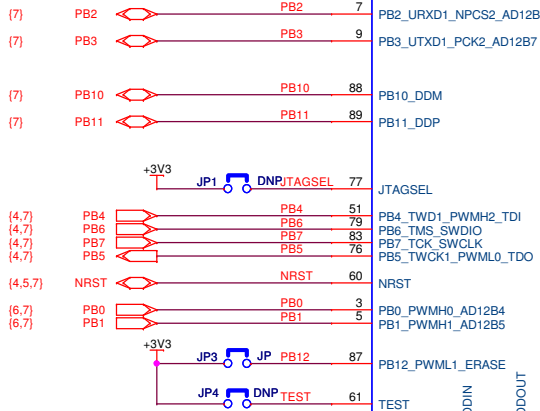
{7} PB2 PB2 7 PB2_URXD1_NPCS2_AD12B
{7} PB3 PB3 9 PB3_UTXD1_PCK2_AD12B7
{7} PB10 PB10 88 PB10_DDM
{7} PB11 PB11 89 PB11_DDP
+3V3
JP1 DNP JTAGSEL 77 JTAGSEL
{4,7} PB4 PB4 51 PB4_TWD1_PWMH2_TDI
{4,7} PB6 PB6 79 PB6_TMS_SWDIO
{4,7} PB7 PB7 83 PB7_TCK_SWCLK
{4,7} PB5 PB5 76 PB5_TWCK1_PWML0_TDO
{4,5,7} NRST NRST 60 NRST
{6,7} PB0 PB0 3 PB0_PWMH0_AD12B4
{6,7} PB1 PB1 5 PB1_PWMH1_AD12B5
+3V3
JP3 JP PB12 87 PB12_PWML1_ERASE
JP4 DNP TEST 61 TEST
DDIN
DDOUT